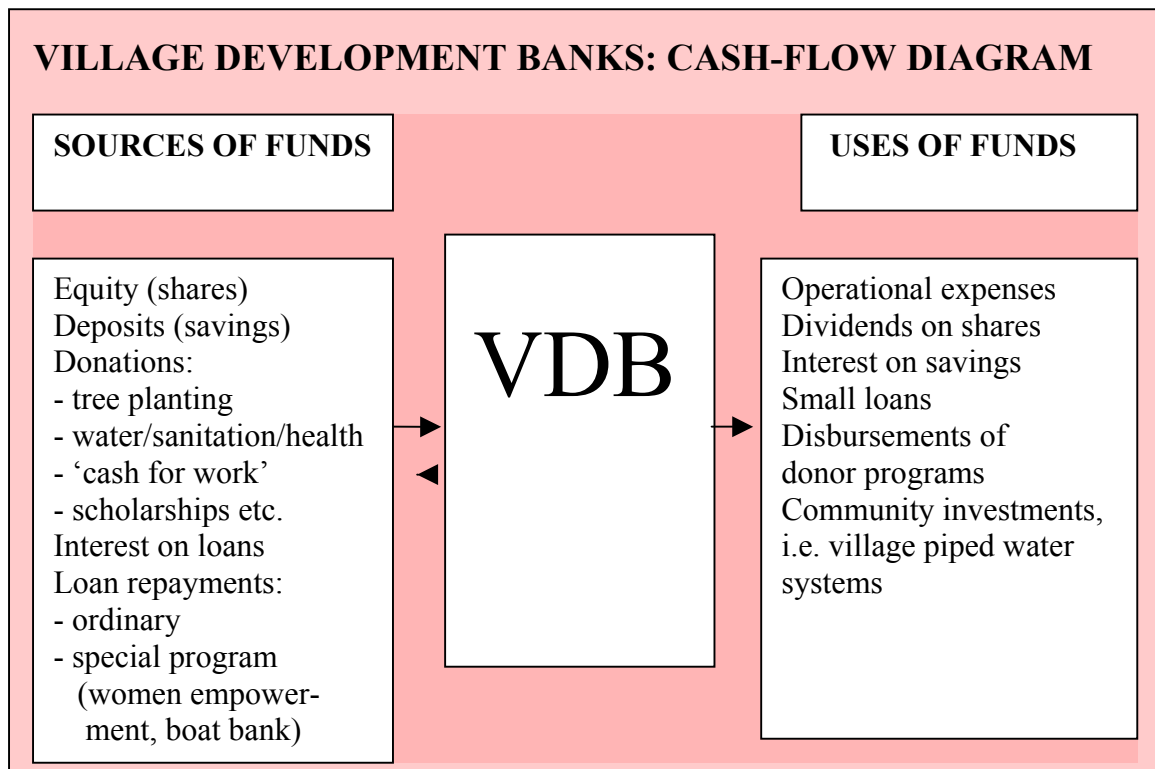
VILLAGE DEVELOPMENT BANKS: CASH-FLOW DIAGRAM

SOURCES OF FUNDS

Equity (shares)
Deposits (savings)
Donations:
- tree planting
- water/sanitation/health
- 'cash for work'
- scholarships etc.
Interest on loans
Loan repayments:
- ordinary
- special program (women empowerment, boat bank)

VDB

USES OF FUNDS

Operational expenses
Dividends on shares
Interest on savings
Small loans
Disbursements of donor programs
Community investments, i.e. village piped water systems